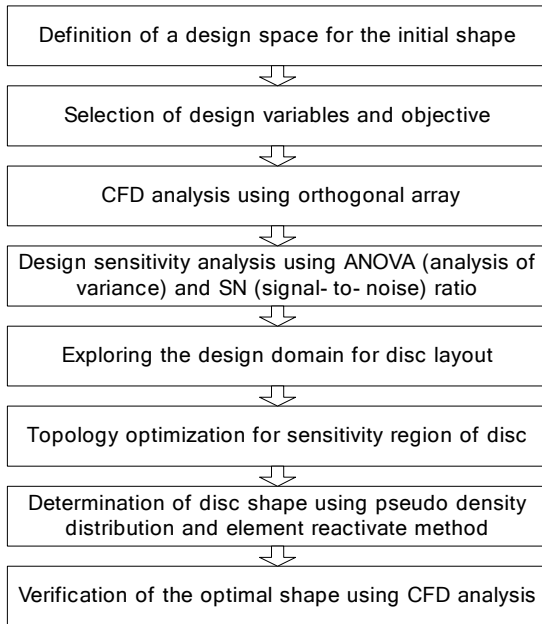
Definition of a design space for the initial shape

Selection of design variables and objective

CFD analysis using orthogonal array

Design sensitivity analysis using ANOVA (analysis of variance) and SN (signal- to- noise) ratio

Exploring the design domain for disc layout

Topology optimization for sensitivity region of disc

Determination of disc shape using pseudo density distribution and element reactivate method

Verification of the optimal shape using CFD analysis